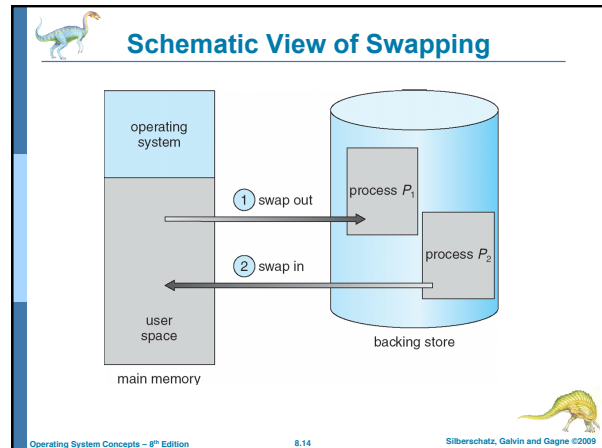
Schematic View of Swapping

operating system

user space

main memory

1 swap out

2 swap in

process $P_1$

process $P_2$

backing store

Operating System Concepts – 8th Edition

8.14

Silberschatz, Galvin and Gagne ©2009